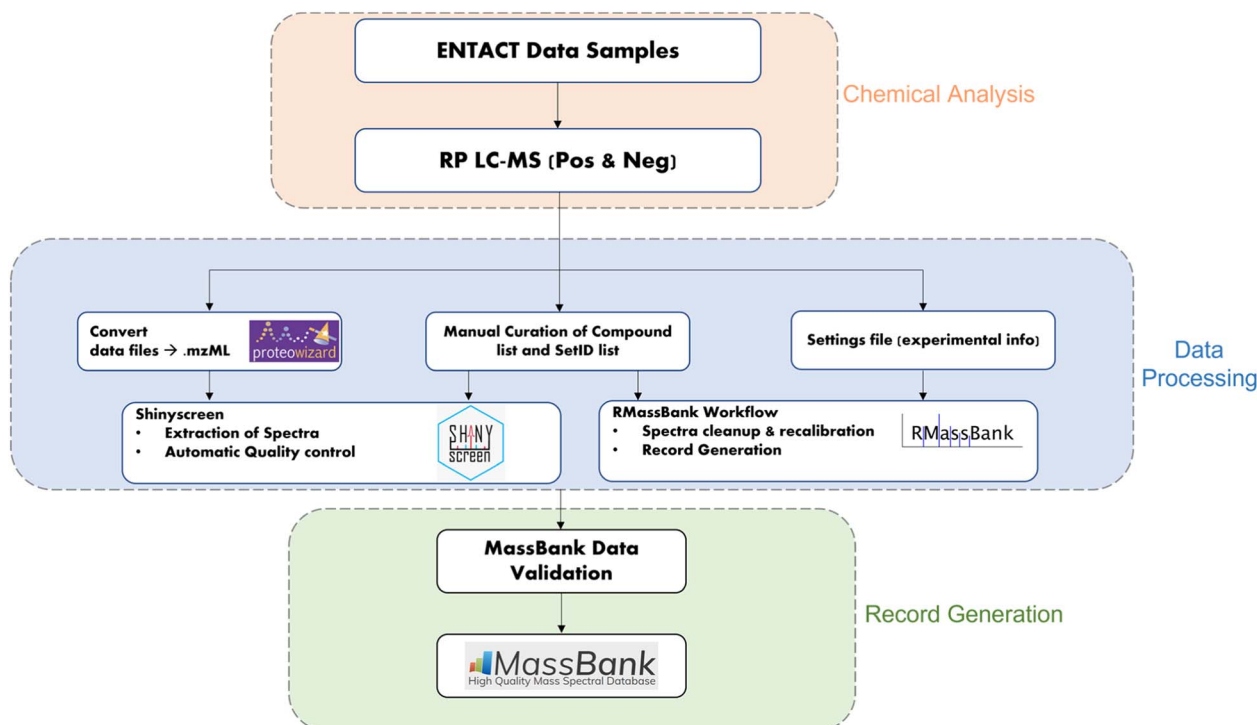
ENTACT Data Samples

RP LC-MS (Pos & Neg)

Chemical Analysis

Convert data files → .mzML

proteowizard

Manual Curation of Compound list and SetID list

Settings file (experimental info)

Data Processing

Shinyscreen
• Extraction of Spectra
• Automatic Quality control

SHINY screen

RMassBank Workflow
• Spectra cleanup & recalibration
• Record Generation

RMassBank

MassBank Data Validation

MassBank
High Quality Mass Spectral Database

Record Generation